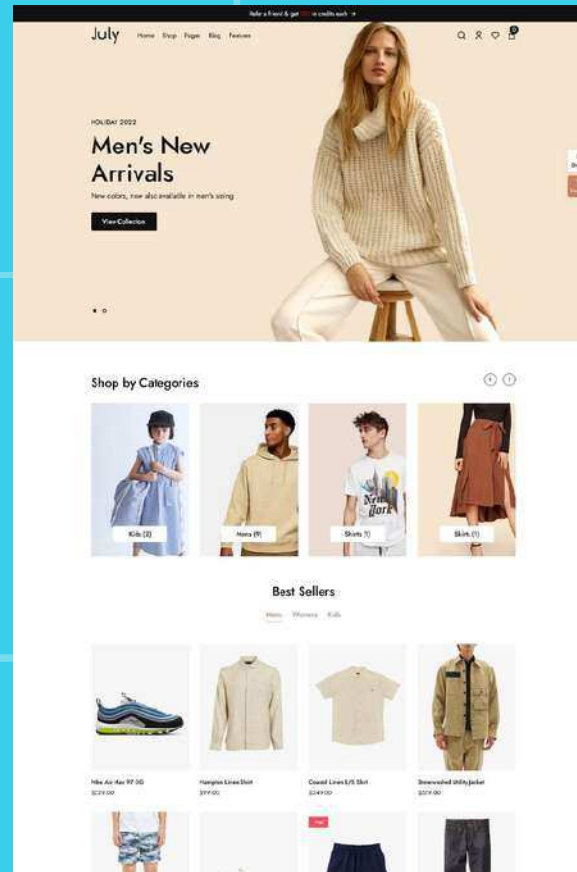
Refer a Friend & get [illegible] in credits each →

July

Home Shop Pages Blog Features

HOLIDAY 2022

Men's New Arrivals

New colors, now also available in men's sizing

View Collection

Shop by Categories

Kids (2)

Mens (9)

Shirts (1)

Skirts (1)

Best Sellers

Mens Womens Kids

Nike Air Max 97 SE
$229.00

Hampton Linen Shirt
$99.00

Coastal Linen S/S Shirt
$249.00

Stonewashed Utility Jacket
$319.00

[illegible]